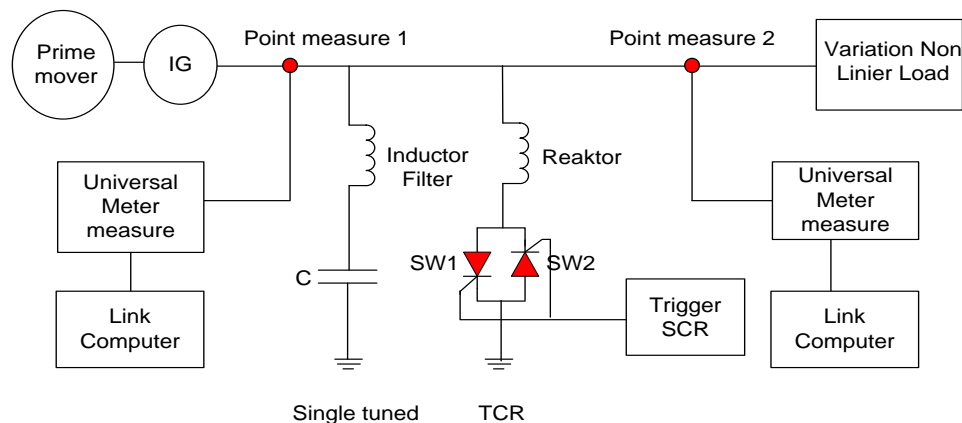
Prime mover

IG

Point measure 1

Point measure 2

Variation Non Linier Load

Inductor Filter

Reaktor

Universal Meter measure

Universal Meter measure

C

SW1

SW2

Trigger SCR

Link Computer

Link Computer

Single tuned

TCR